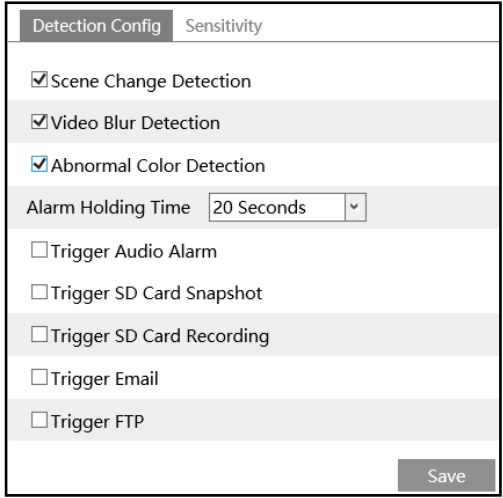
Detection Config Sensitivity

☑Scene Change Detection

☑Video Blur Detection

☑Abnormal Color Detection

Alarm Holding Time 20 Seconds

☐Trigger Audio Alarm

☐Trigger SD Card Snapshot

☐Trigger SD Card Recording

☐Trigger Email

☐Trigger FTP

Save